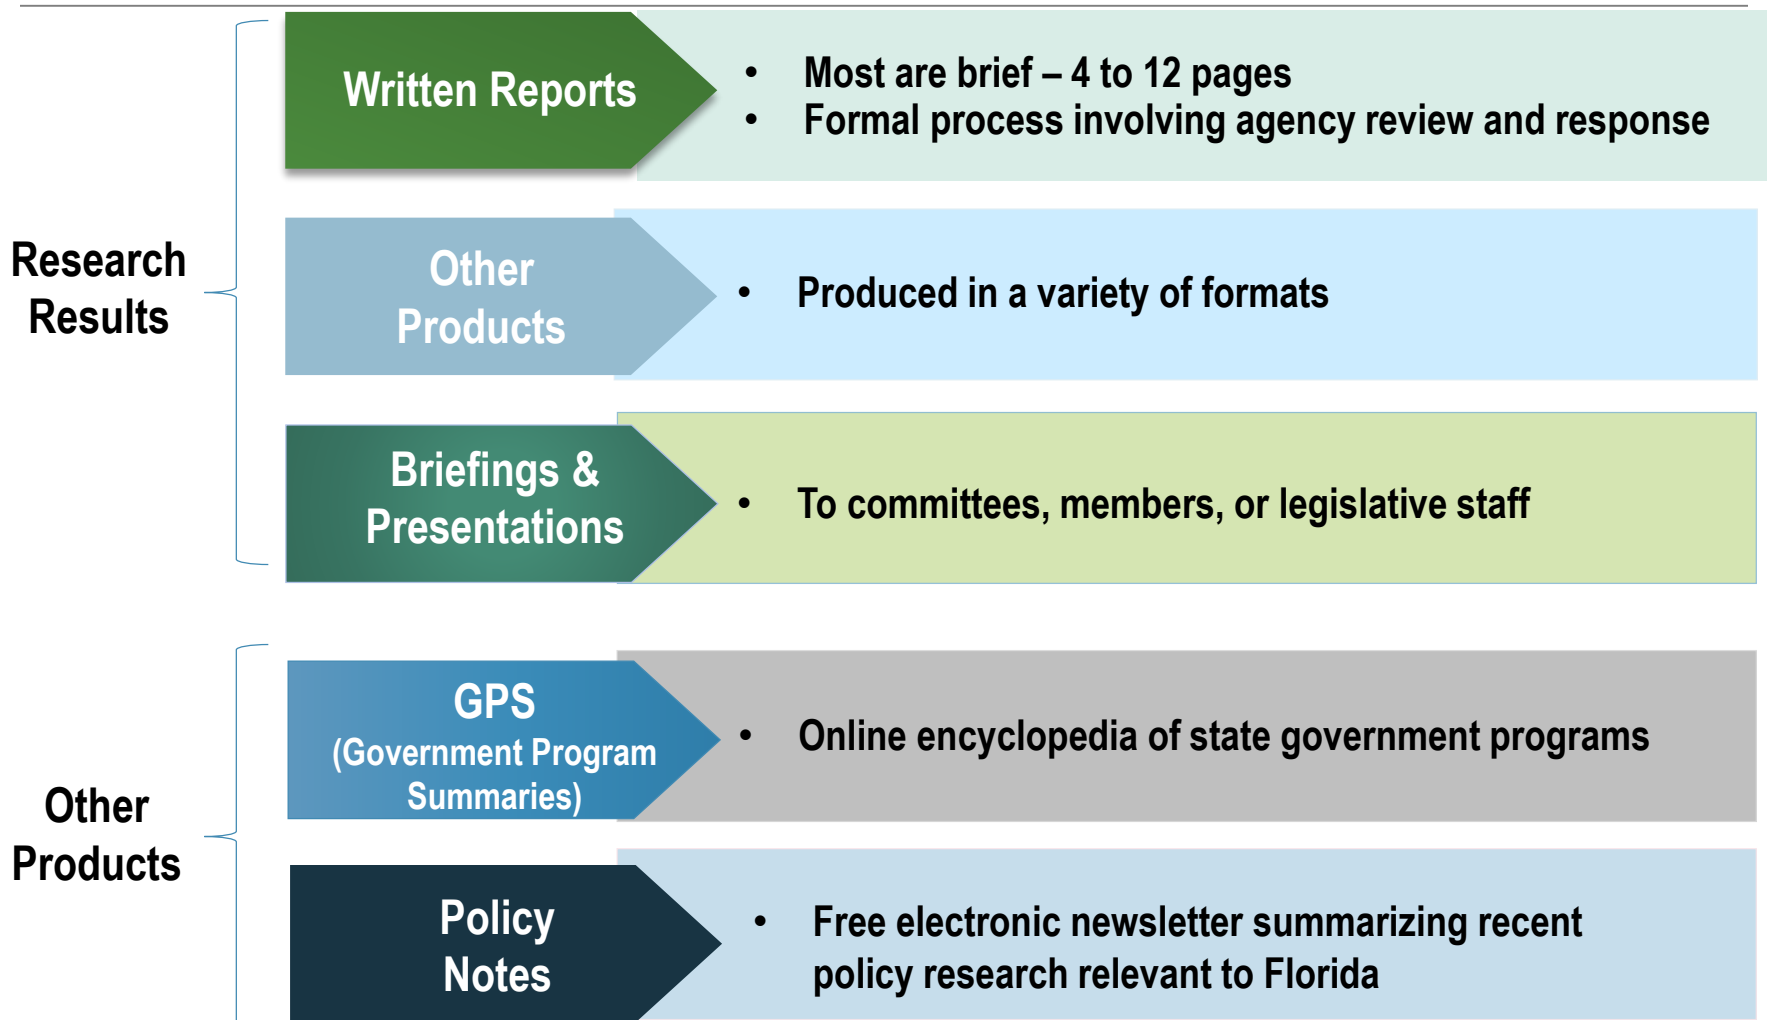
Research Results

Written Reports

- Most are brief – 4 to 12 pages
- Formal process involving agency review and response

Other Products

- Produced in a variety of formats

Briefings & Presentations

- To committees, members, or legislative staff

Other Products

GPS (Government Program Summaries)

- Online encyclopedia of state government programs

Policy Notes

- Free electronic newsletter summarizing recent policy research relevant to Florida